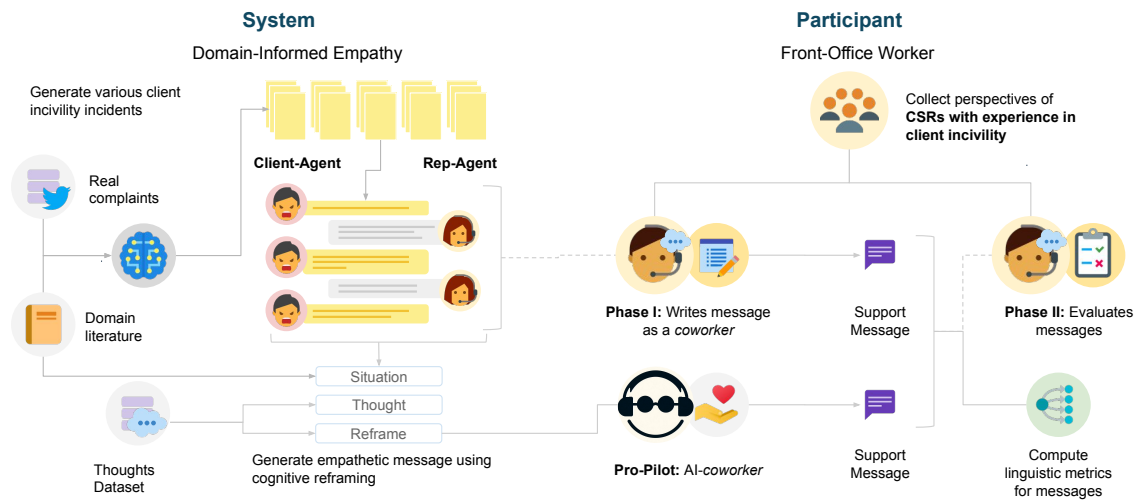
System

Domain-Informed Empathy

Generate various client incivility incidents

Real complaints

Domain literature

Client-Agent

Rep-Agent

Situation

Thought

Reframe

Thoughts Dataset

Generate empathetic message using cognitive reframing

Participant

Front-Office Worker

Collect perspectives of **CSRs with experience in client incivility**

**Phase I:** Writes message as a *coworker*

Support Message

**Phase II:** Evaluates messages

**Pro-Pilot:** AI-*coworker*

Support Message

Compute linguistic metrics for messages